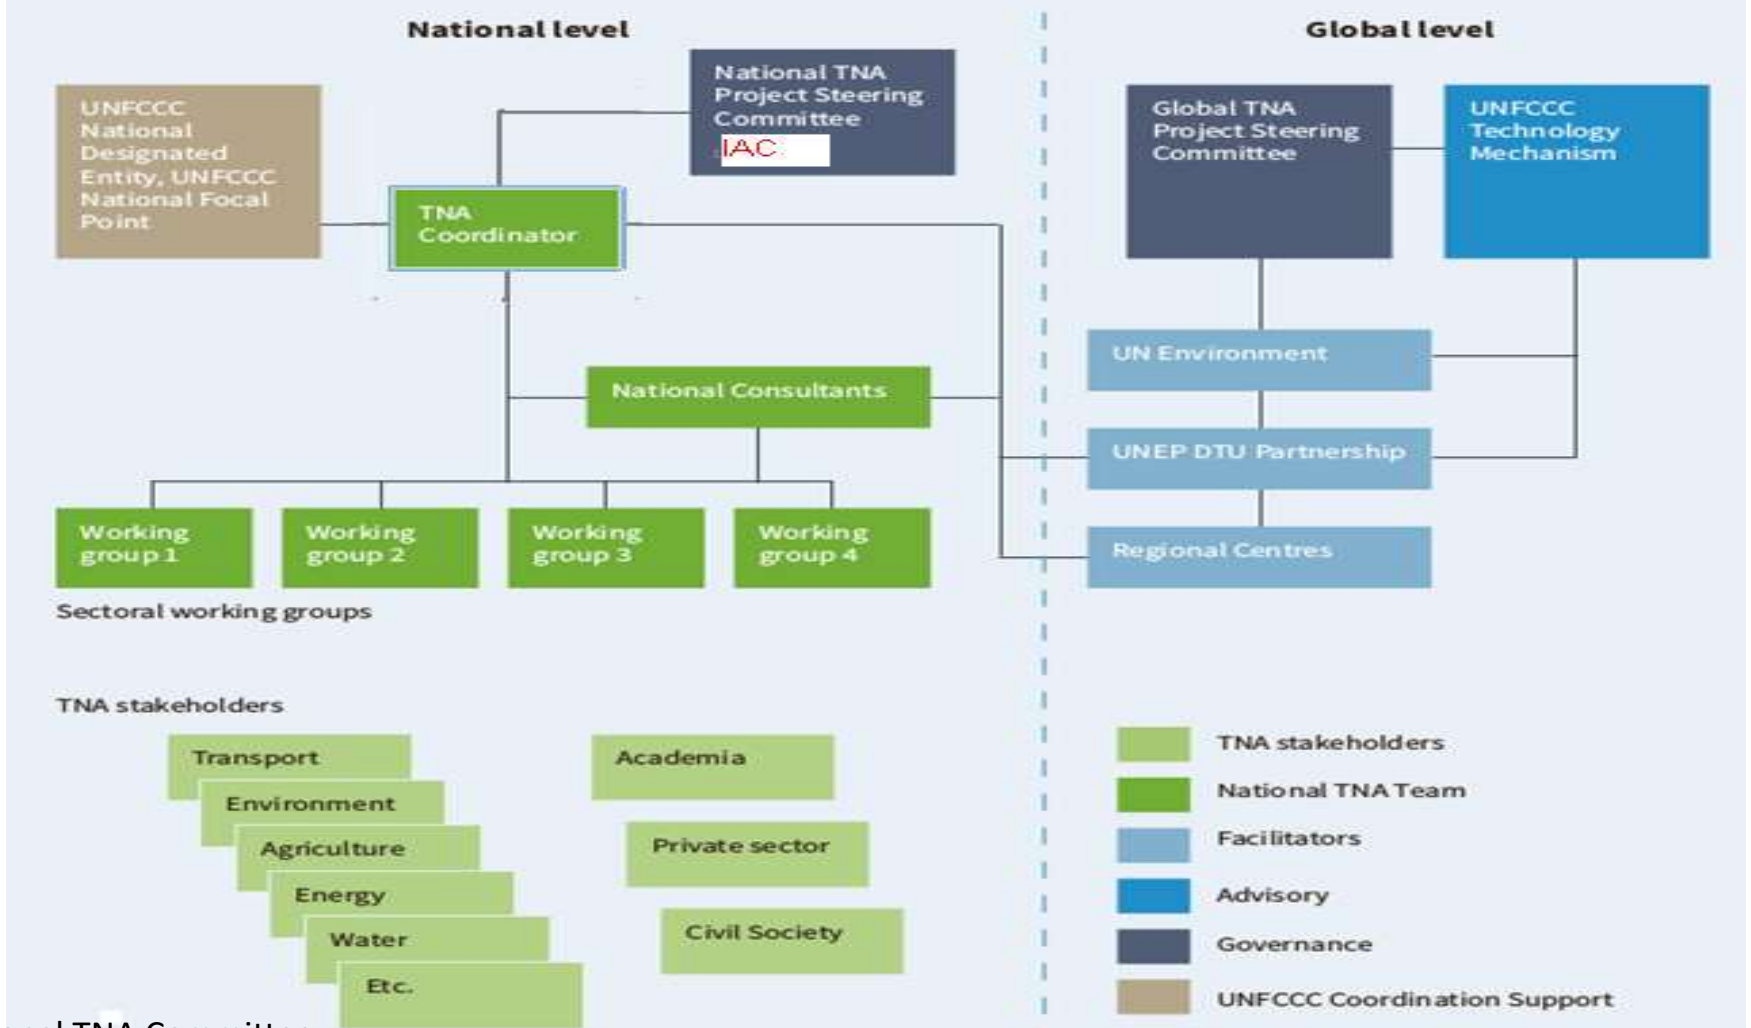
National level

Global level

UNFCCC National Designated Entity, UNFCCC National Focal Point

National TNA Project Steering Committee
IAC

TNA Coordinator

Global TNA Project Steering Committee

UNFCCC Technology Mechanism

UN Environment

National Consultants

UNEP DTU Partnership

Working group 1

Working group 2

Working group 3

Working group 4

Regional Centres

Sectoral working groups

TNA stakeholders

Transport

Environment

Agriculture

Energy

Water

Etc.

Academia

Private sector

Civil Society

TNA stakeholders

National TNA Team

Facilitators

Advisory

Governance

UNFCCC Coordination Support

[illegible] TNA Committee